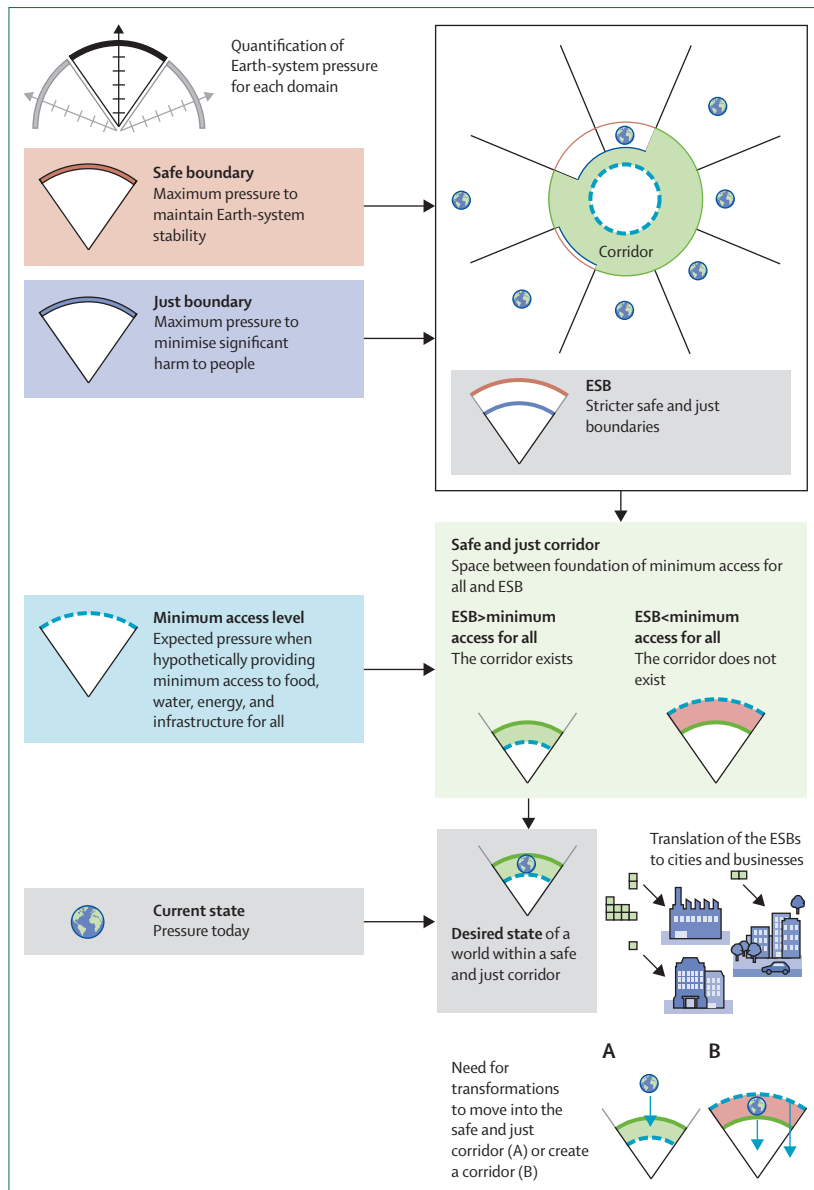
Quantification of Earth-system pressure for each domain

**Safe boundary**
Maximum pressure to maintain Earth-system stability

**Just boundary**
Maximum pressure to minimise significant harm to people

Corridor

**ESB**
Stricter safe and just boundaries

**Safe and just corridor**
Space between foundation of minimum access for all and ESB

**Minimum access level**
Expected pressure when hypothetically providing minimum access to food, water, energy, and infrastructure for all

**ESB>minimum access for all**
The corridor exists

**ESB<minimum access for all**
The corridor does not exist

Translation of the ESBs to cities and businesses

**Current state**
Pressure today

**Desired state** of a world within a safe and just corridor

Need for transformations to move into the safe and just corridor (A) or create a corridor (B)

A

B